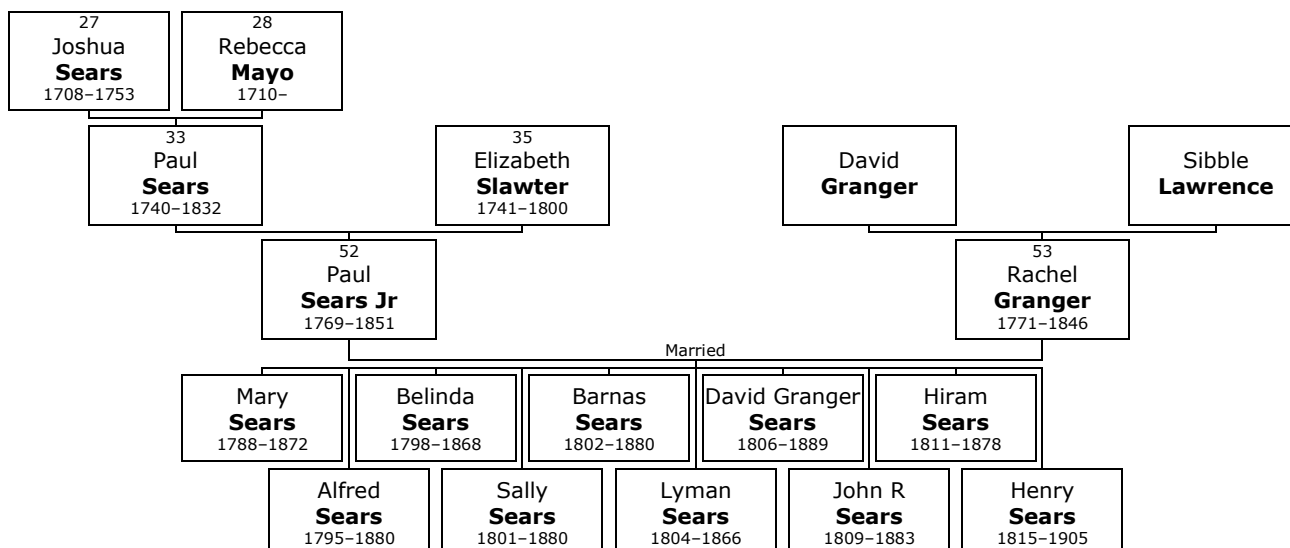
27
Joshua
**Sears**
1708–1753

28
Rebecca
**Mayo**
1710–

33
Paul
**Sears**
1740–1832

35
Elizabeth
**Slawter**
1741–1800

David
**Granger**

Sibble
**Lawrence**

52
Paul
**Sears Jr**
1769–1851

53
Rachel
**Granger**
1771–1846

Married

Mary
**Sears**
1788–1872

Belinda
**Sears**
1798–1868

Barnas
**Sears**
1802–1880

David Granger
**Sears**
1806–1889

Hiram
**Sears**
1811–1878

Alfred
**Sears**
1795–1880

Sally
**Sears**
1801–1880

Lyman
**Sears**
1804–1866

John R
**Sears**
1809–1883

Henry
**Sears**
1815–1905